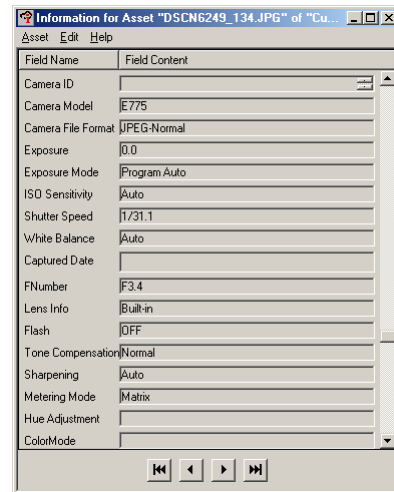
Information for Asset "DSCN6249_134.JPG" of "Cu...

Asset Edit Help

| Field Name | Field Content |
|---|---|
| Camera ID | |
| Camera Model | E775 |
| Camera File Format | JPEG-Normal |
| Exposure | 0.0 |
| Exposure Mode | Program Auto |
| ISO Sensitivity | Auto |
| Shutter Speed | 1/31.1 |
| White Balance | Auto |
| Captured Date | |
| FNumber | F3.4 |
| Lens Info | Built-in |
| Flash | OFF |
| Tone Compensation | Normal |
| Sharpening | Auto |
| Metering Mode | Matrix |
| Hue Adjustment | |
| ColorMode | |